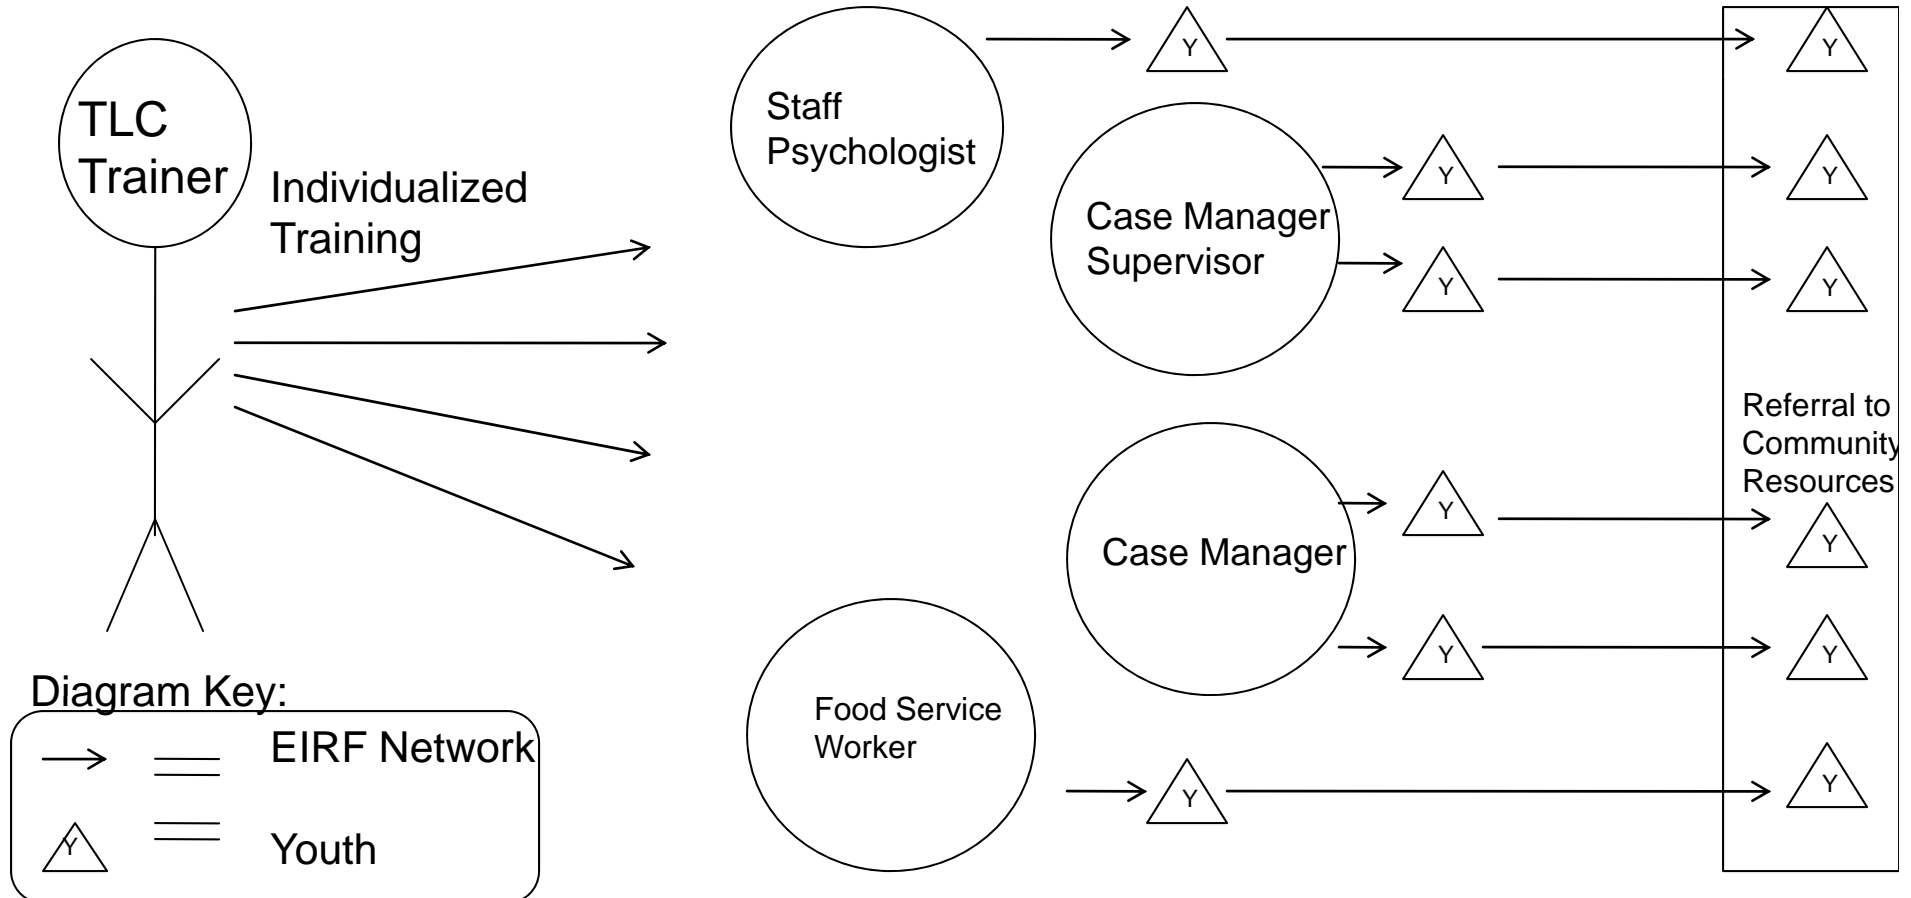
TLC Trainer

Individualized Training

Staff Psychologist

Y

Y

Case Manager Supervisor

Y

Y

Y

Y

Referral to Community Resources

Case Manager

Y

Y

Y

Y

Food Service Worker

Y

Y

Diagram Key:

= EIRF Network

Y = Youth